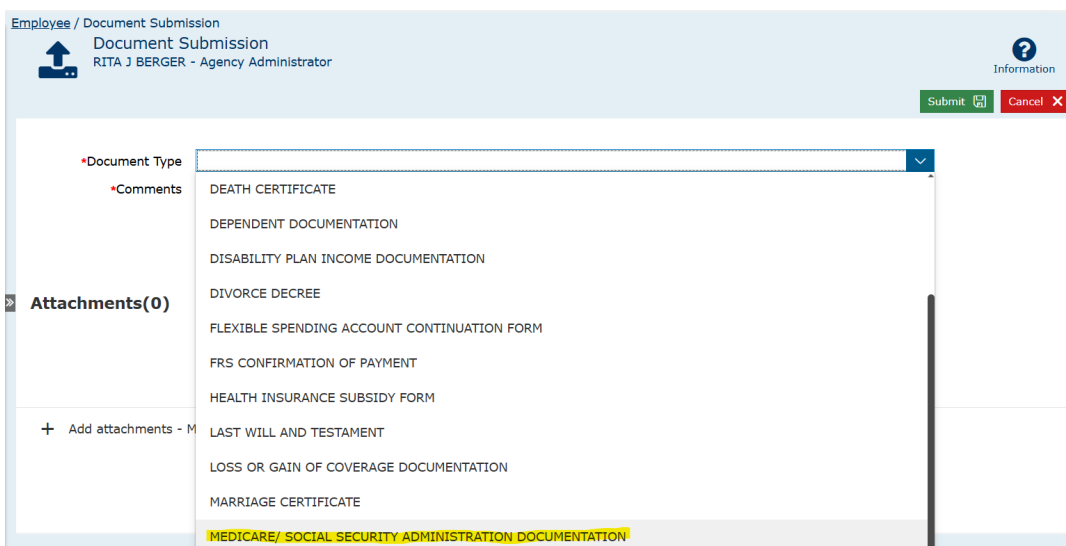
Employee / Document Submission

Document Submission
RITA J BERGER - Agency Administrator

Information

Submit

Cancel

*Document Type

*Comments

DEATH CERTIFICATE
DEPENDENT DOCUMENTATION
DISABILITY PLAN INCOME DOCUMENTATION
DIVORCE DECREE
FLEXIBLE SPENDING ACCOUNT CONTINUATION FORM
FRS CONFIRMATION OF PAYMENT
HEALTH INSURANCE SUBSIDY FORM
LAST WILL AND TESTAMENT
LOSS OR GAIN OF COVERAGE DOCUMENTATION
MARRIAGE CERTIFICATE
MEDICARE/ SOCIAL SECURITY ADMINISTRATION DOCUMENTATION

Attachments(0)

+ Add attachments - M